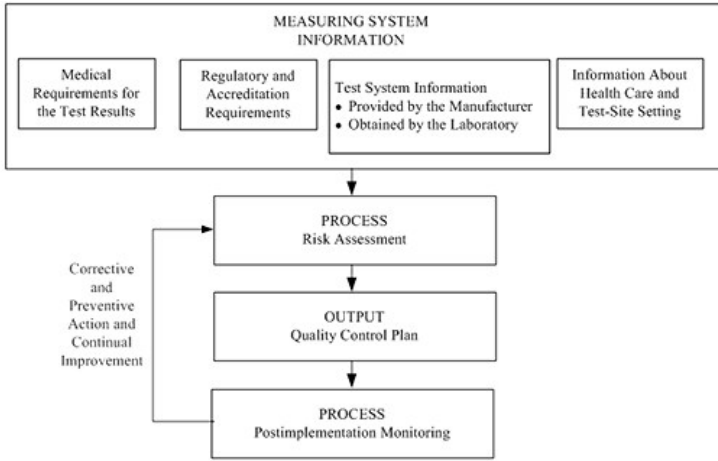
MEASURING SYSTEM INFORMATION

Medical Requirements for the Test Results

Regulatory and Accreditation Requirements

Test System Information
• Provided by the Manufacturer
• Obtained by the Laboratory

Information About Health Care and Test-Site Setting

PROCESS
Risk Assessment

Corrective and Preventive Action and Continual Improvement

OUTPUT
Quality Control Plan

PROCESS
Postimplementation Monitoring